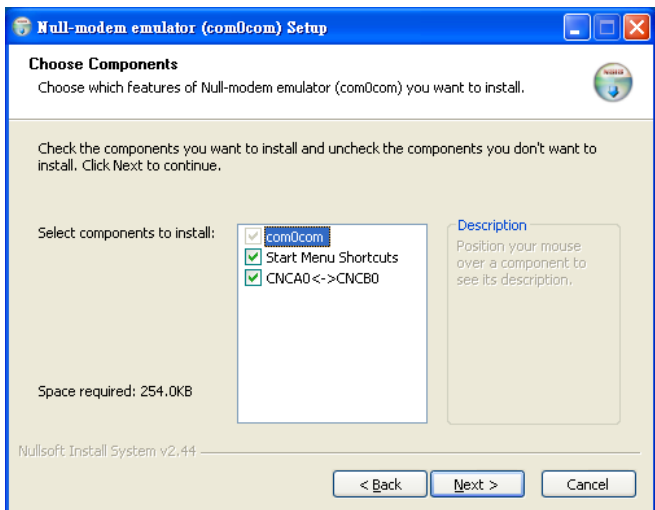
Null-modem emulator (com0com) Setup

Choose Components
Choose which features of Null-modem emulator (com0com) you want to install.

Check the components you want to install and uncheck the components you don't want to install. Click Next to continue.

Select components to install:

com0com
Start Menu Shortcuts
CNCA0<->CNCB0

Description
Position your mouse over a component to see its description.

Space required: 254.0KB

Nullsoft Install System v2.44

< Back
Next >
Cancel